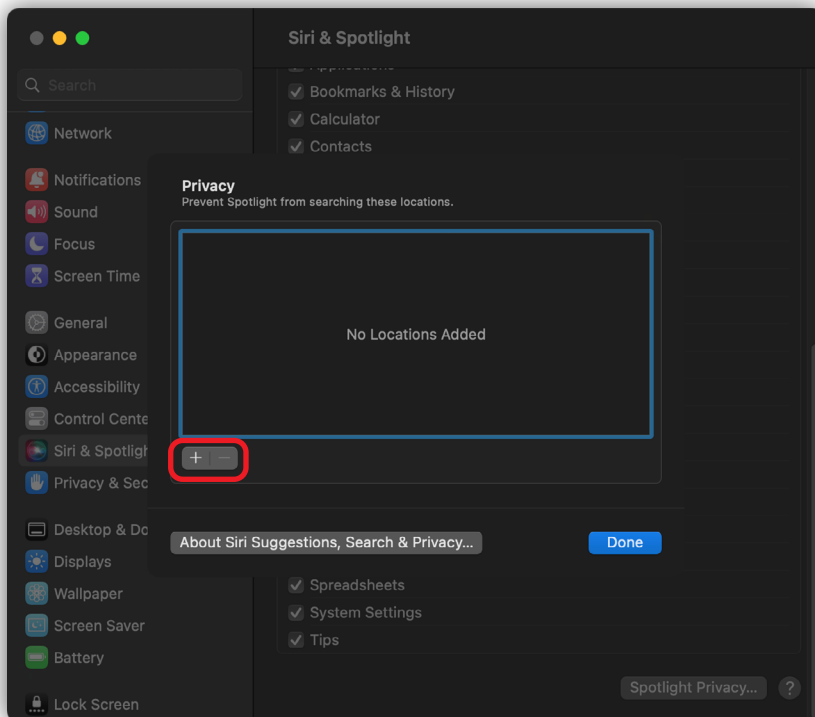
Siri & Spotlight

Search

Network

Notifications

Sound

Focus

Screen Time

General

Appearance

Accessibility

Control Cente

Siri & Spotligh

Privacy & Sec

Desktop & Do

Displays

Wallpaper

Screen Saver

Battery

Lock Screen

Applications

Bookmarks & History

Calculator

Contacts

Privacy

Prevent Spotlight from searching these locations.

No Locations Added

+ −

About Siri Suggestions, Search & Privacy...

Done

Spreadsheets

System Settings

Tips

Spotlight Privacy...

?